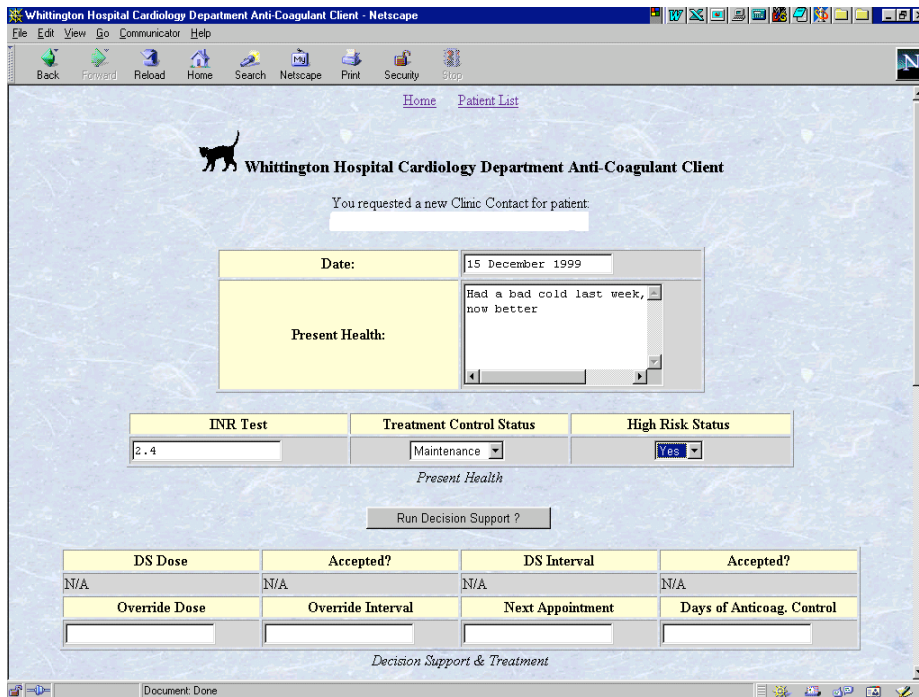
Whittington Hospital Cardiology Department Anti-Coagulant Client - Netscape

File Edit View Go Communicator Help

Back Forward Reload Home Search Netscape Print Security Stop

Home Patient List

Whittington Hospital Cardiology Department Anti-Coagulant Client

You requested a new Clinic Contact for patient:

| Date: | 15 December 1999 |
|---|---|
| Present Health: | Had a bad cold last week, now better |

| INR Test | Treatment Control Status | High Risk Status |
|---|---|---|
| 2.4 | Maintenance | Yes |

Present Health

Run Decision Support ?

| DS Dose | Accepted? | DS Interval | Accepted? |
|---|---|---|---|
| N/A | N/A | N/A | N/A |
| Override Dose | Override Interval | Next Appointment | Days of Anticoag. Control |
| | | | |

Decision Support & Treatment

Document: Done